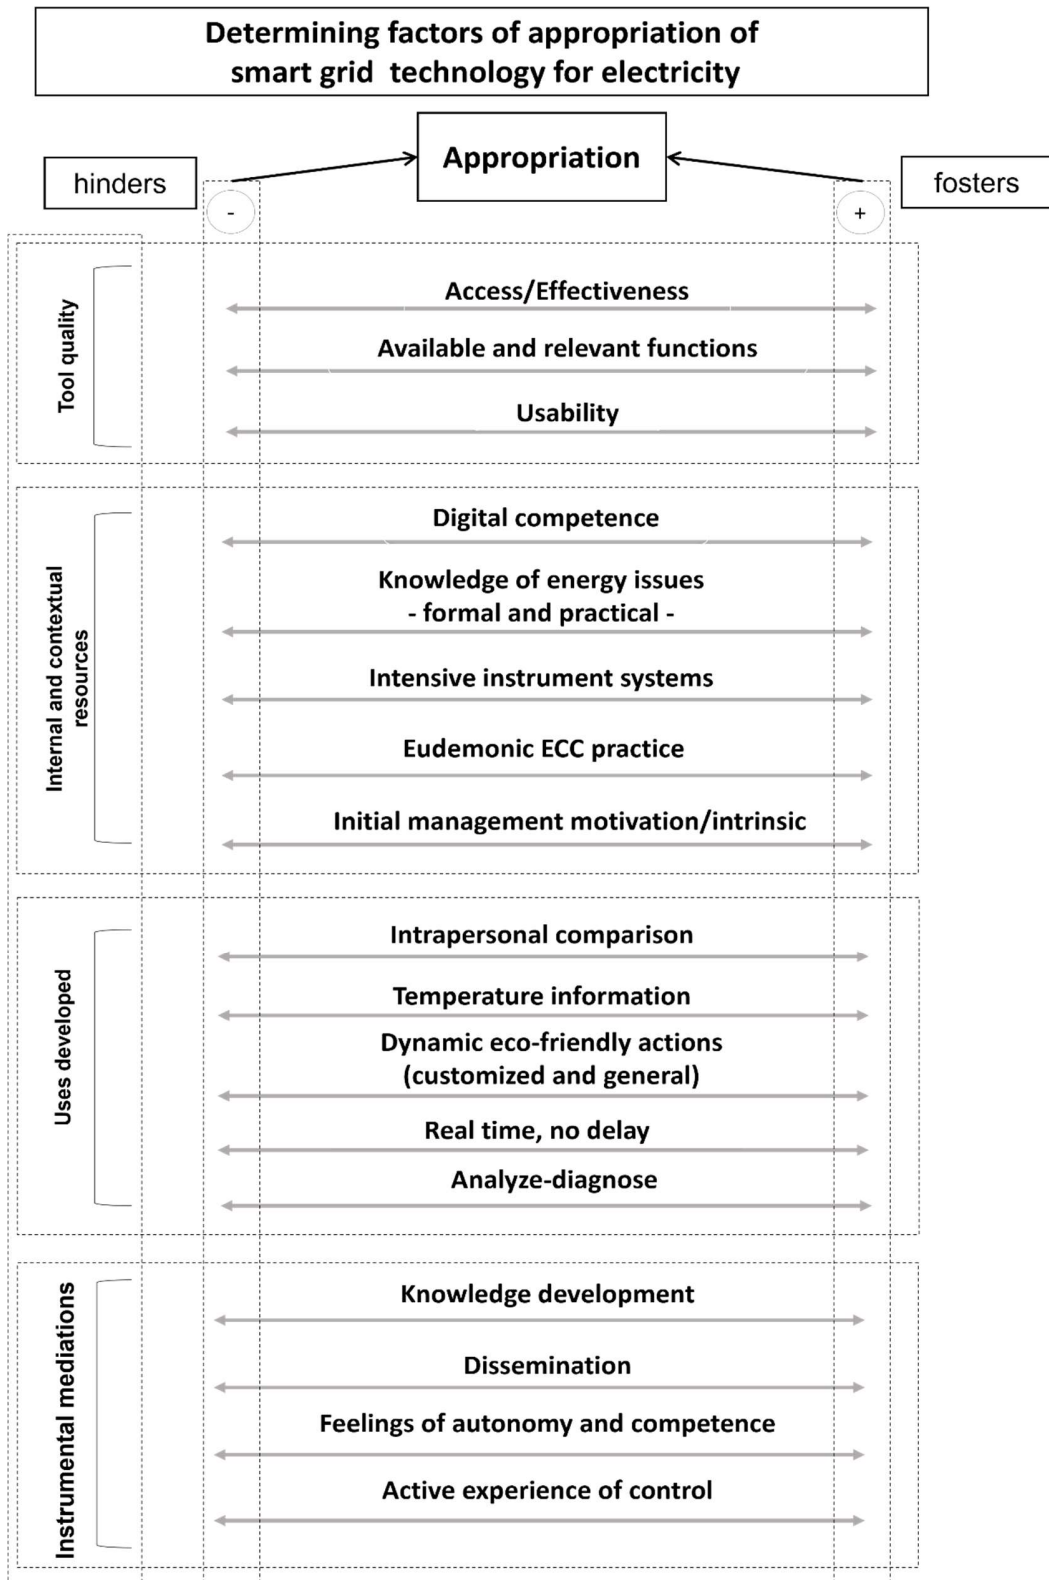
Determining factors of appropriation of smart grid technology for electricity

hinders

Appropriation

fosters

-

+

Tool quality

Access/Effectiveness

Available and relevant functions

Usability

Internal and contextual resources

Digital competence

Knowledge of energy issues - formal and practical -

Intensive instrument systems

Eudemonic ECC practice

Initial management motivation/intrinsic

Uses developed

Intrapersonal comparison

Temperature information

Dynamic eco-friendly actions (customized and general)

Real time, no delay

Analyze-diagnose

Instrumental mediations

Knowledge development

Dissemination

Feelings of autonomy and competence

Active experience of control